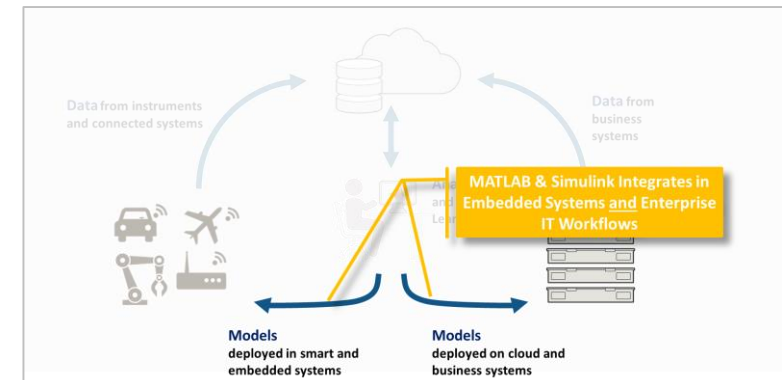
Data from instruments and connected systems

Data from business systems

An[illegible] and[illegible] Lea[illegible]

MATLAB & Simulink Integrates in Embedded Systems and Enterprise IT Workflows

Models
deployed in smart and embedded systems

Models
deployed on cloud and business systems